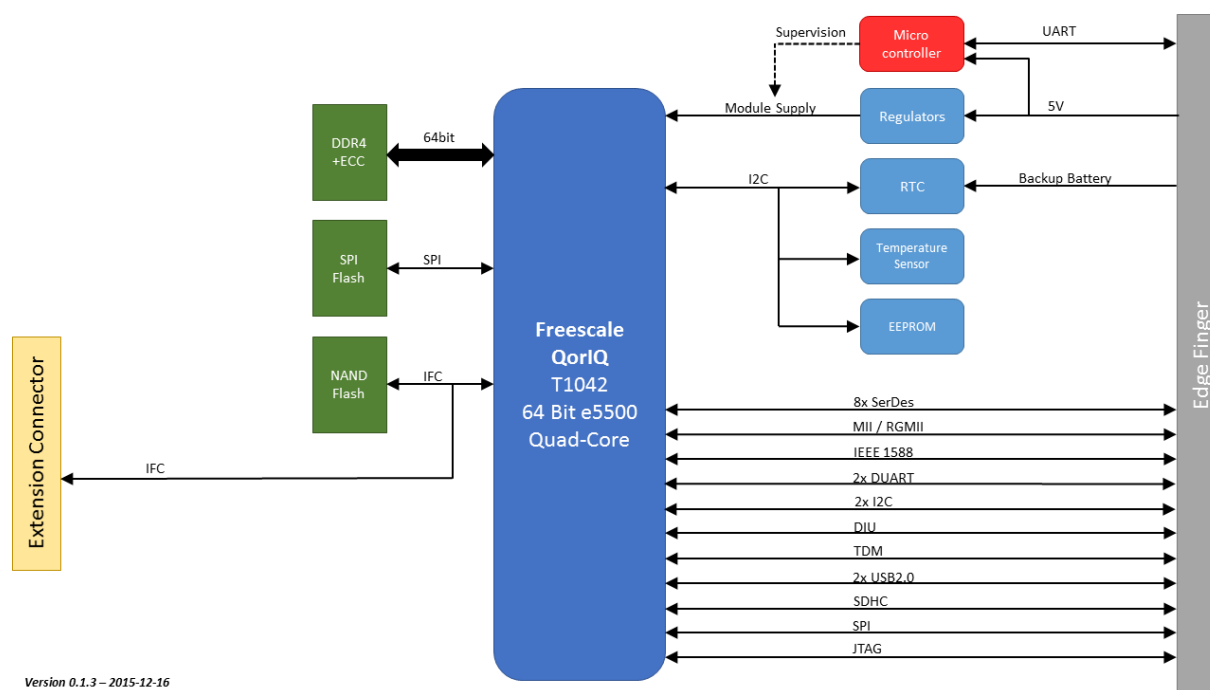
Supervision

Micro controller

UART

Module Supply

Regulators

5V

DDR4 +ECC

64bit

I2C

RTC

Backup Battery

Temperature Sensor

SPI Flash

SPI

EEPROM

Edge Finger

Freescale QorIQ T1042 64 Bit e5500 Quad-Core

Extension Connector

NAND Flash

IFC

IFC

8x SerDes

MII / RGMII

IEEE 1588

2x DUART

2x I2C

DIU

TDM

2x USB2.0

SDHC

SPI

JTAG

Version 0.1.3 – 2015-12-16